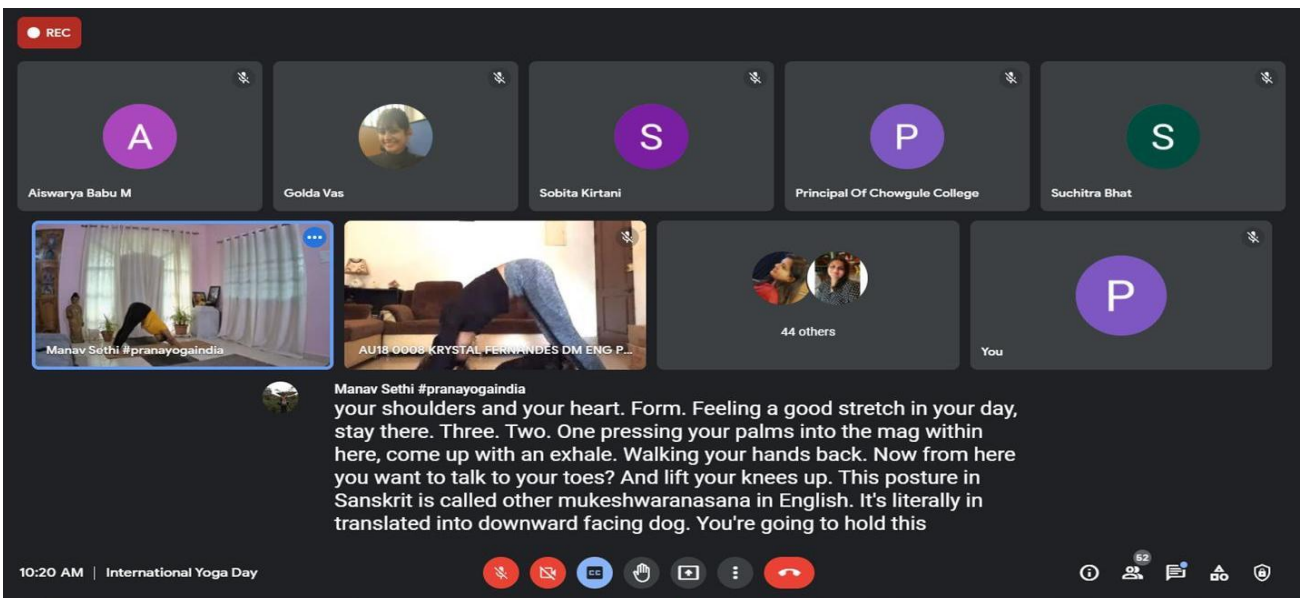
REC

A
Aiswarya Babu M

Golda Vas

S
Sobita Kirtani

P
Principal Of Chowgule College

S
Suchitra Bhat

Manav Sethi #pranayogaindia

AU18 0008 KRYSTAL FERNANDES DM ENG P...

44 others

P
You

Manav Sethi #pranayogaindia
your shoulders and your heart. Form. Feeling a good stretch in your day, stay there. Three. Two. One pressing your palms into the mag within here, come up with an exhale. Walking your hands back. Now from here you want to talk to your toes? And lift your knees up. This posture in Sanskrit is called other mukeshwaranasana in English. It's literally in translated into downward facing dog. You're going to hold this

10:20 AM | International Yoga Day

CC

52